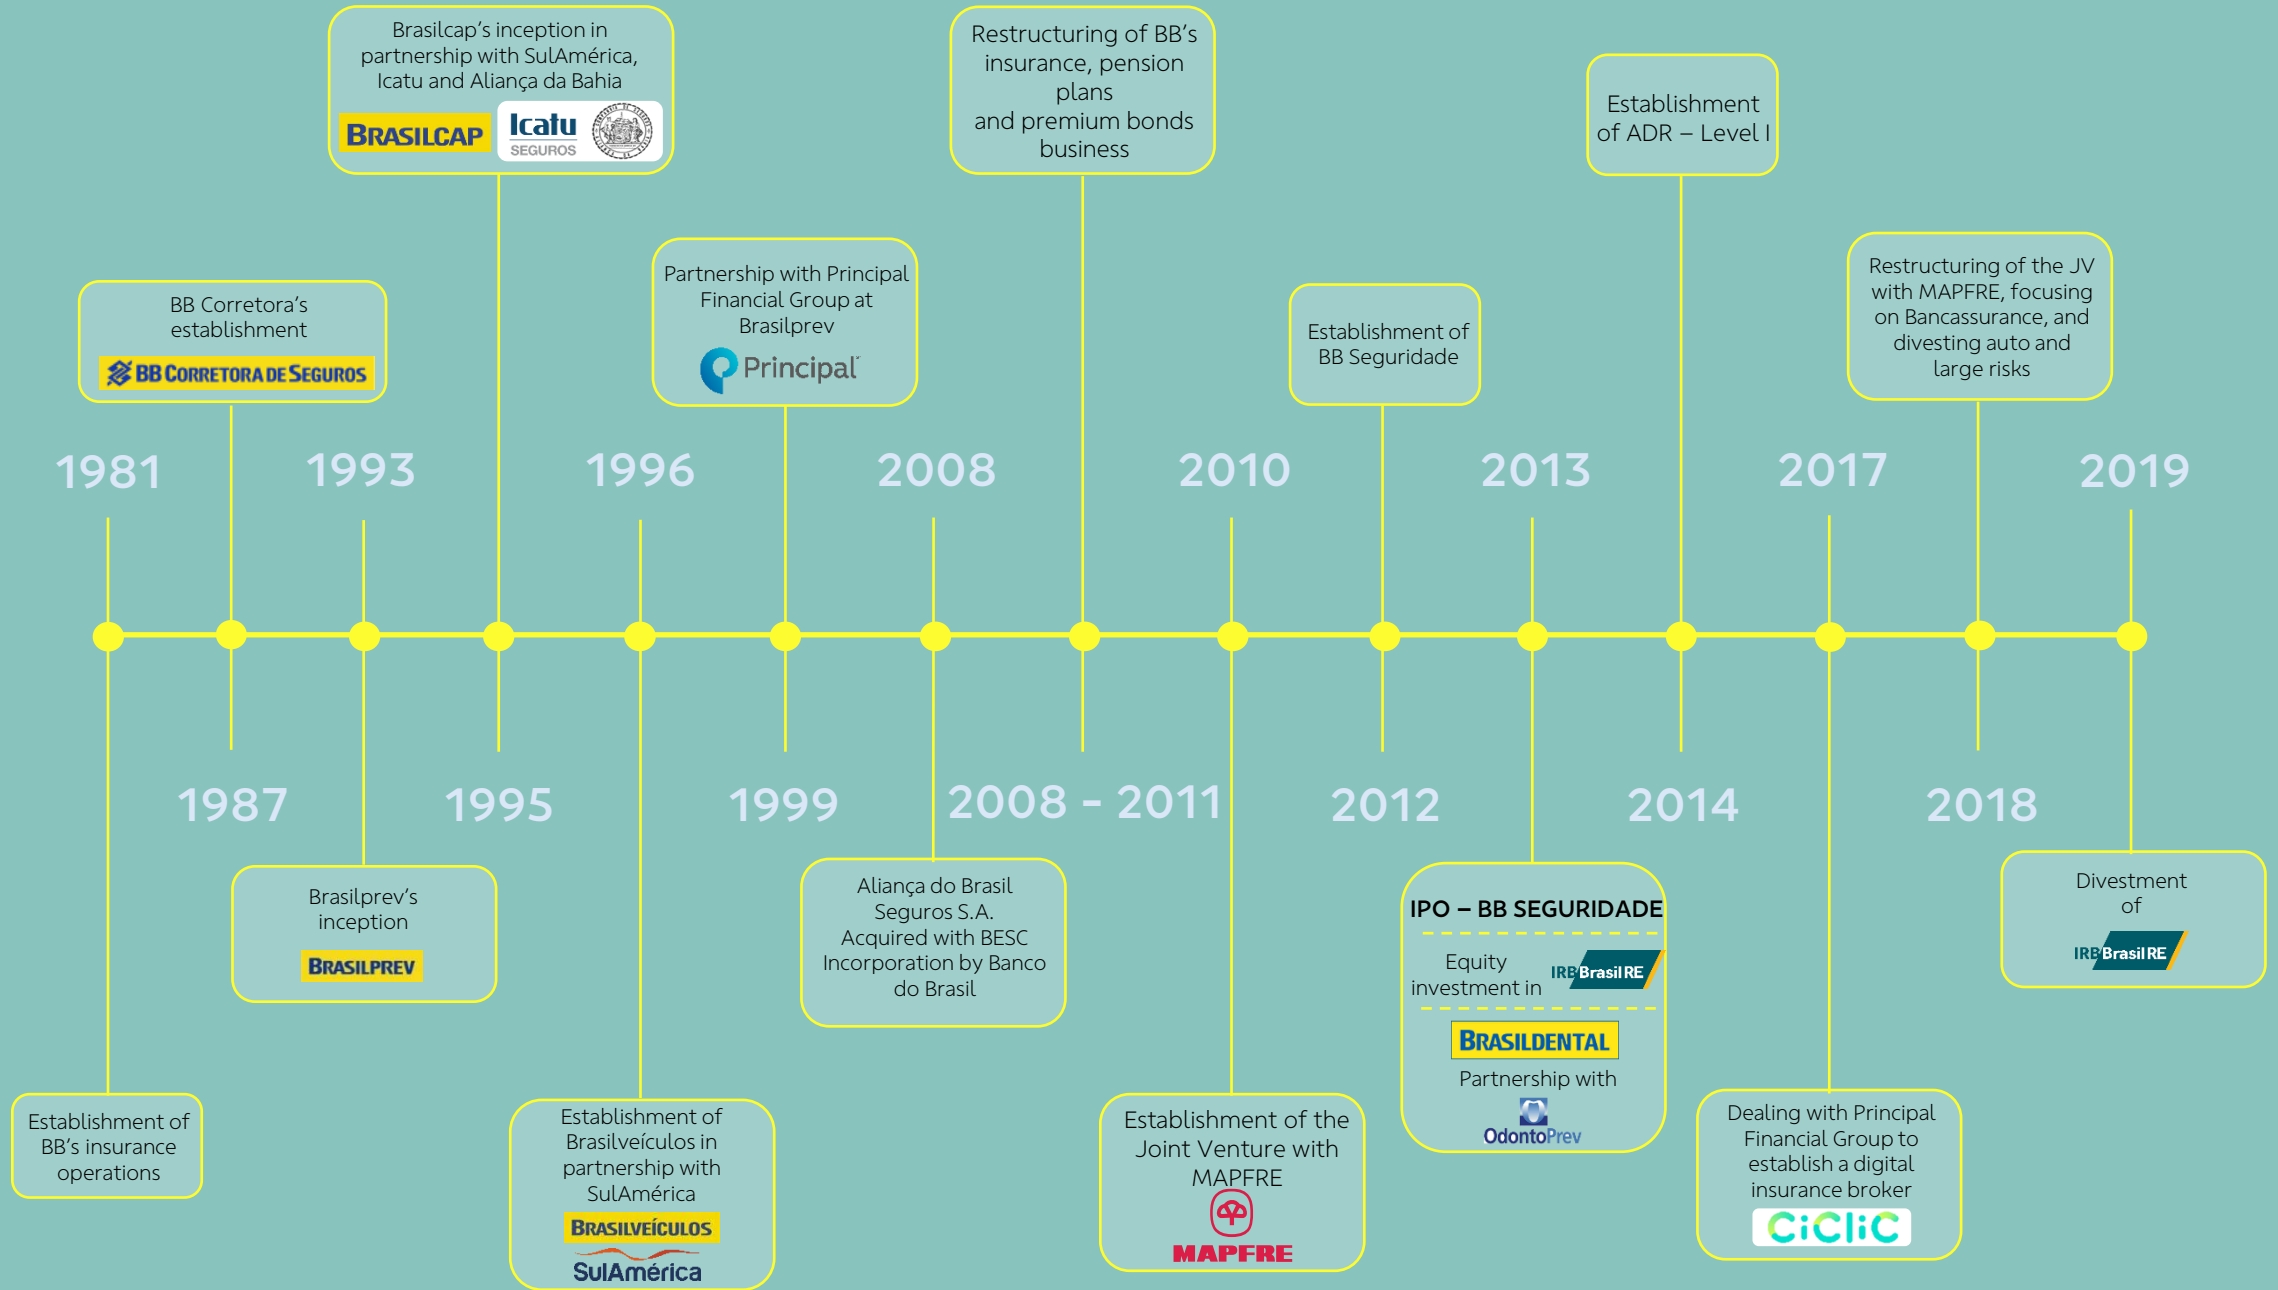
Brasilcap's inception in partnership with SulAmérica, Icatu and Aliança da Bahia
BRASILCAP
Icatu SEGUROS

Restructuring of BB's insurance, pension plans and premium bonds business

Establishment of ADR – Level I

BB Corretora's establishment
BB CORRETORA DE SEGUROS

Partnership with Principal Financial Group at Brasilprev
Principal

Establishment of BB Seguridade

Restructuring of the JV with MAPFRE, focusing on Bancassurance, and divesting auto and large risks

1981
1993
1996
2008
2010
2013
2017
2019

1987
1995
1999
2008 - 2011
2012
2014
2018

Brasilprev's inception
BRASILPREV

Aliança do Brasil Seguros S.A. Acquired with BESC Incorporation by Banco do Brasil

IPO – BB SEGURIDADE
Equity investment in IRB Brasil RE
BRASILDENTAL
Partnership with
OdontoPrev

Divestment of
IRB Brasil RE

Establishment of BB's insurance operations

Establishment of Brasilveículos in partnership with SulAmérica
BRASILVEÍCULOS
SulAmérica

Establishment of the Joint Venture with MAPFRE
MAPFRE

Dealing with Principal Financial Group to establish a digital insurance broker
CiCliC